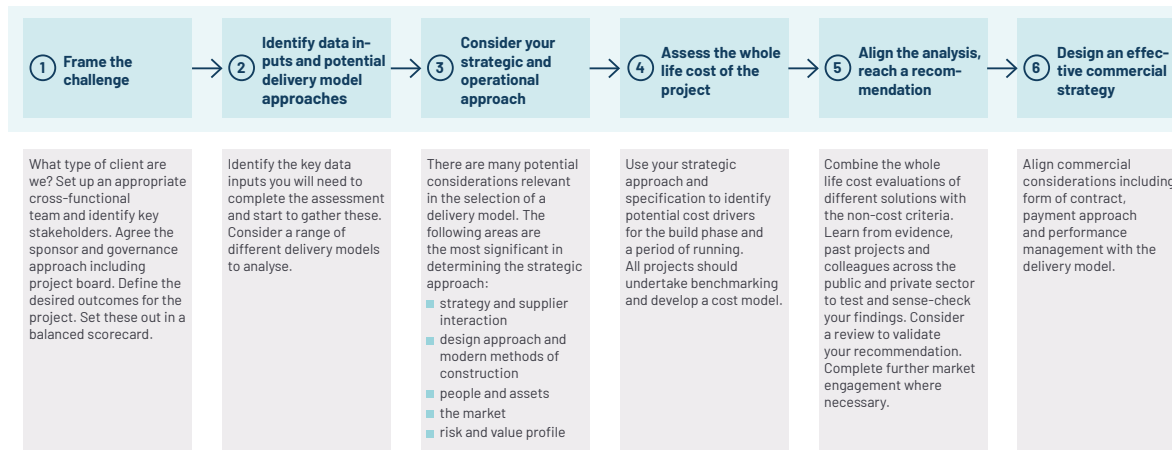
1 Frame the challenge

2 Identify data inputs and potential delivery model approaches

3 Consider your strategic and operational approach

4 Assess the whole life cost of the project

5 Align the analysis, reach a recommendation

6 Design an effective commercial strategy

What type of client are we? Set up an appropriate cross-functional team and identify key stakeholders. Agree the sponsor and governance approach including project board. Define the desired outcomes for the project. Set these out in a balanced scorecard.

Identify the key data inputs you will need to complete the assessment and start to gather these. Consider a range of different delivery models to analyse.

There are many potential considerations relevant in the selection of a delivery model. The following areas are the most significant in determining the strategic approach:

- strategy and supplier interaction
- design approach and modern methods of construction
- people and assets
- the market
- risk and value profile

Use your strategic approach and specification to identify potential cost drivers for the build phase and a period of running. All projects should undertake benchmarking and develop a cost model.

Combine the whole life cost evaluations of different solutions with the non-cost criteria. Learn from evidence, past projects and colleagues across the public and private sector to test and sense-check your findings. Consider a review to validate your recommendation. Complete further market engagement where necessary.

Align commercial considerations including form of contract, payment approach and performance management with the delivery model.